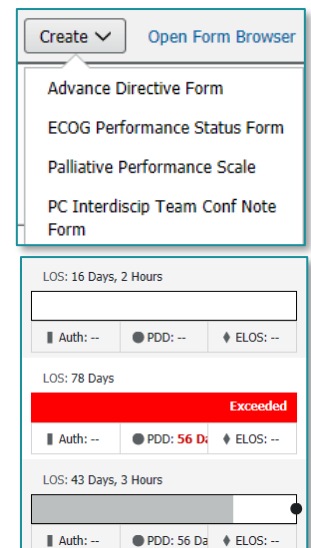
Create
Open Form Browser

Advance Directive Form
ECOG Performance Status Form
Palliative Performance Scale
PC Interdiscip Team Conf Note Form

LOS: 16 Days, 2 Hours

Auth: --
PDD: --
ELOS: --

LOS: 78 Days

Exceeded

Auth: --
PDD: 56 Da
ELOS: --

LOS: 43 Days, 3 Hours

Auth: --
PDD: 56 Da
ELOS: --